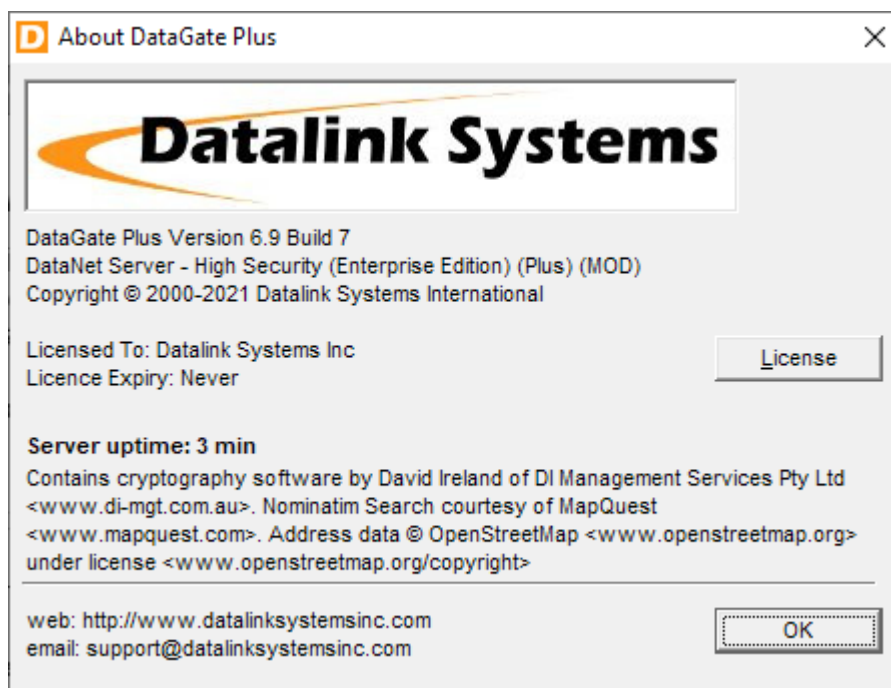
D About DataGate Plus

Datalink Systems

DataGate Plus Version 6.9 Build 7
DataNet Server - High Security (Enterprise Edition) (Plus) (MOD)
Copyright © 2000-2021 Datalink Systems International

Licensed To: Datalink Systems Inc
Licence Expiry: Never

License

Server uptime: 3 min

Contains cryptography software by David Ireland of DI Management Services Pty Ltd <www.di-mgt.com.au>. Nominatim Search courtesy of MapQuest <www.mapquest.com>. Address data © OpenStreetMap <www.openstreetmap.org> under license <www.openstreetmap.org/copyright>

web: http://www.datalinksystemsinc.com
email: support@datalinksystemsinc.com

OK